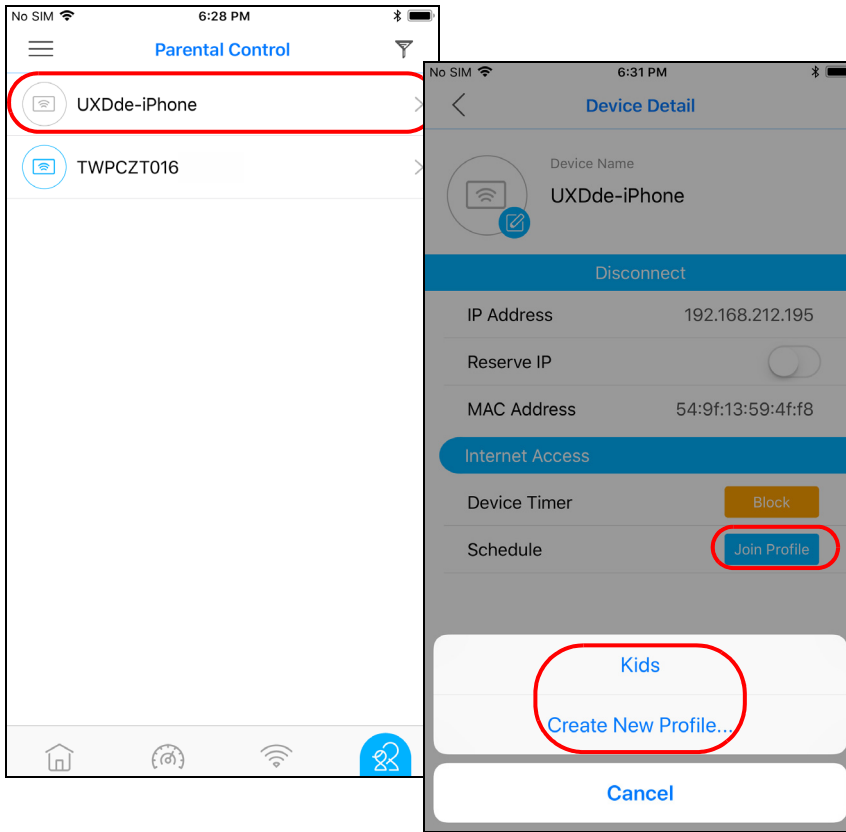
No SIM
6:28 PM
Parental Control
UXDde-iPhone
TWPCZT016

No SIM
6:31 PM
Device Detail
Device Name
UXDde-iPhone
Disconnect
IP Address 192.168.212.195
Reserve IP
MAC Address 54:9f:13:59:4f:f8
Internet Access
Device Timer Block
Schedule Join Profile
Kids
Create New Profile...
Cancel